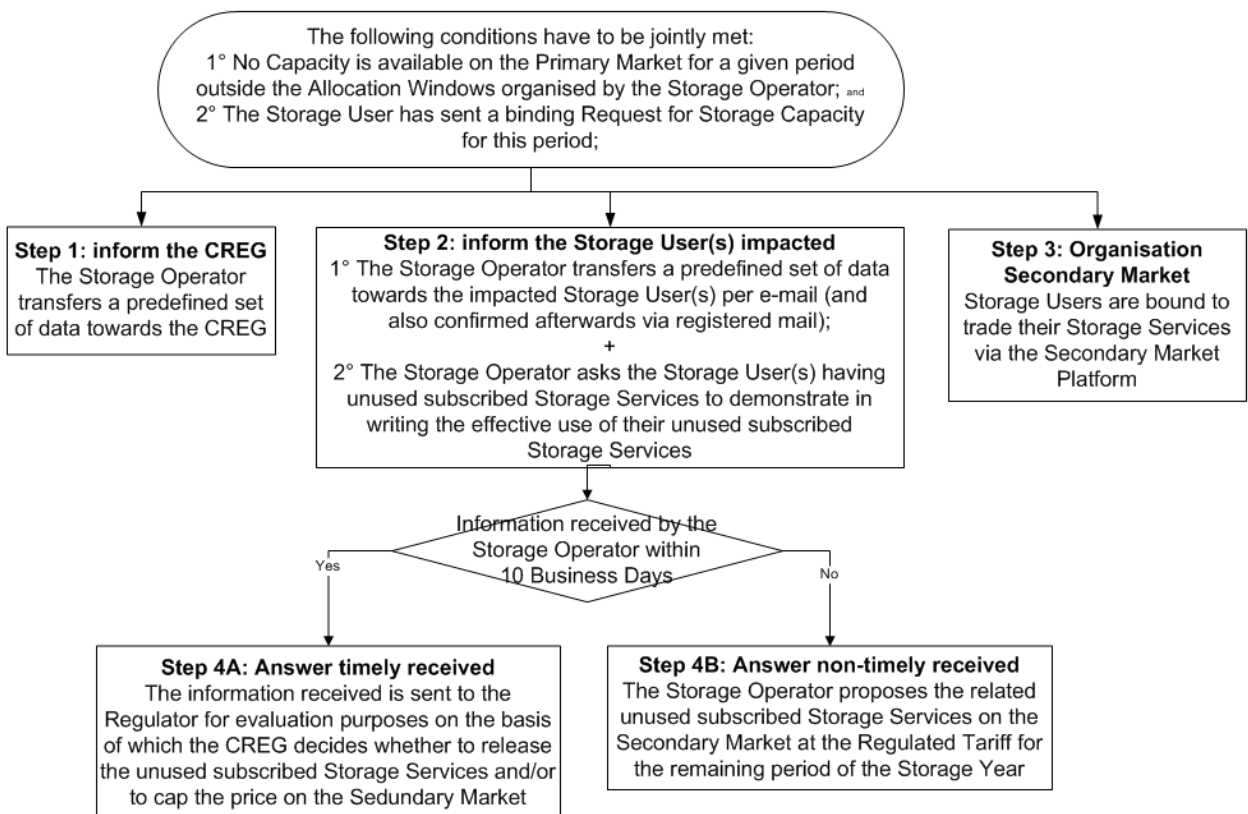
The following conditions have to be jointly met:
1° No Capacity is available on the Primary Market for a given period outside the Allocation Windows organised by the Storage Operator; and
2° The Storage User has sent a binding Request for Storage Capacity for this period;

**Step 1: inform the CREG**
The Storage Operator transfers a predefined set of data towards the CREG

**Step 2: inform the Storage User(s) impacted**
1° The Storage Operator transfers a predefined set of data towards the impacted Storage User(s) per e-mail (and also confirmed afterwards via registered mail);
+
2° The Storage Operator asks the Storage User(s) having unused subscribed Storage Services to demonstrate in writing the effective use of their unused subscribed Storage Services

**Step 3: Organisation Secondary Market**
Storage Users are bound to trade their Storage Services via the Secondary Market Platform

Information received by the Storage Operator within 10 Business Days

Yes

No

**Step 4A: Answer timely received**
The information received is sent to the Regulator for evaluation purposes on the basis of which the CREG decides whether to release the unused subscribed Storage Services and/or to cap the price on the Sedundary Market

**Step 4B: Answer non-timely received**
The Storage Operator proposes the related unused subscribed Storage Services on the Secondary Market at the Regulated Tariff for the remaining period of the Storage Year